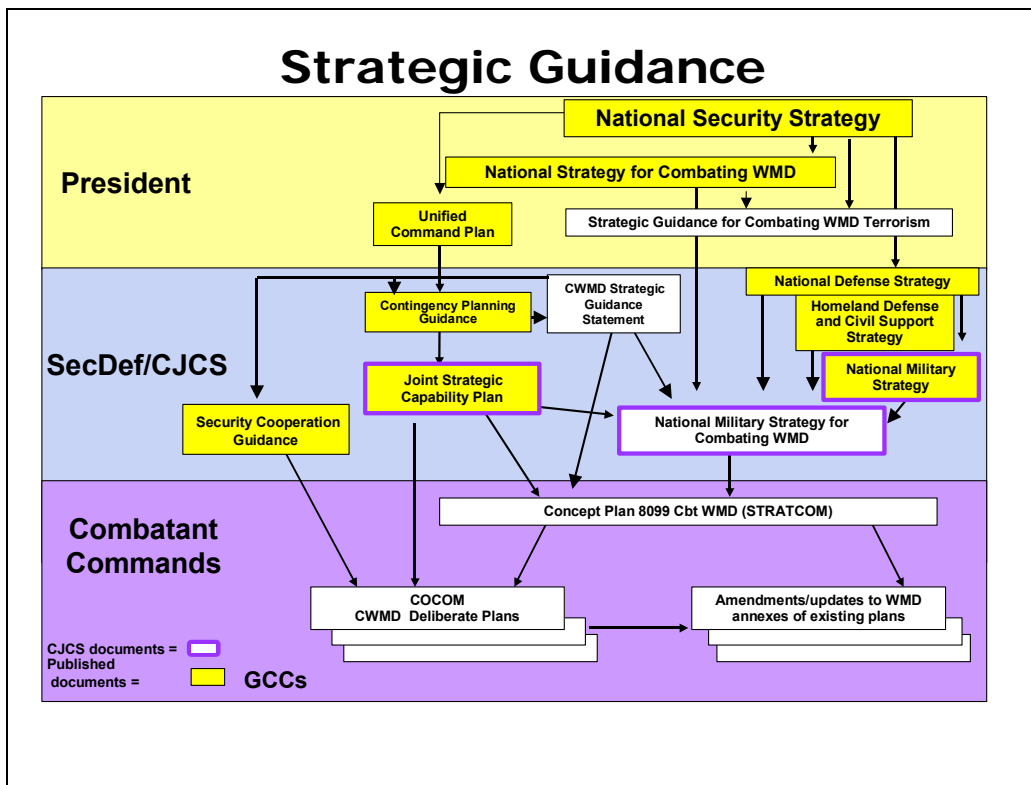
Strategic Guidance

President

National Security Strategy

National Strategy for Combating WMD

Unified Command Plan

Strategic Guidance for Combating WMD Terrorism

SecDef/CJCS

National Defense Strategy

Contingency Planning Guidance

CWMD Strategic Guidance Statement

Homeland Defense and Civil Support Strategy

National Military Strategy

Joint Strategic Capability Plan

Security Cooperation Guidance

National Military Strategy for Combating WMD

Combatant Commands

Concept Plan 8099 Cbt WMD (STRATCOM)

COCOM CWMD Deliberate Plans

Amendments/updates to WMD annexes of existing plans

CJCS documents =

Published documents =

GCCs